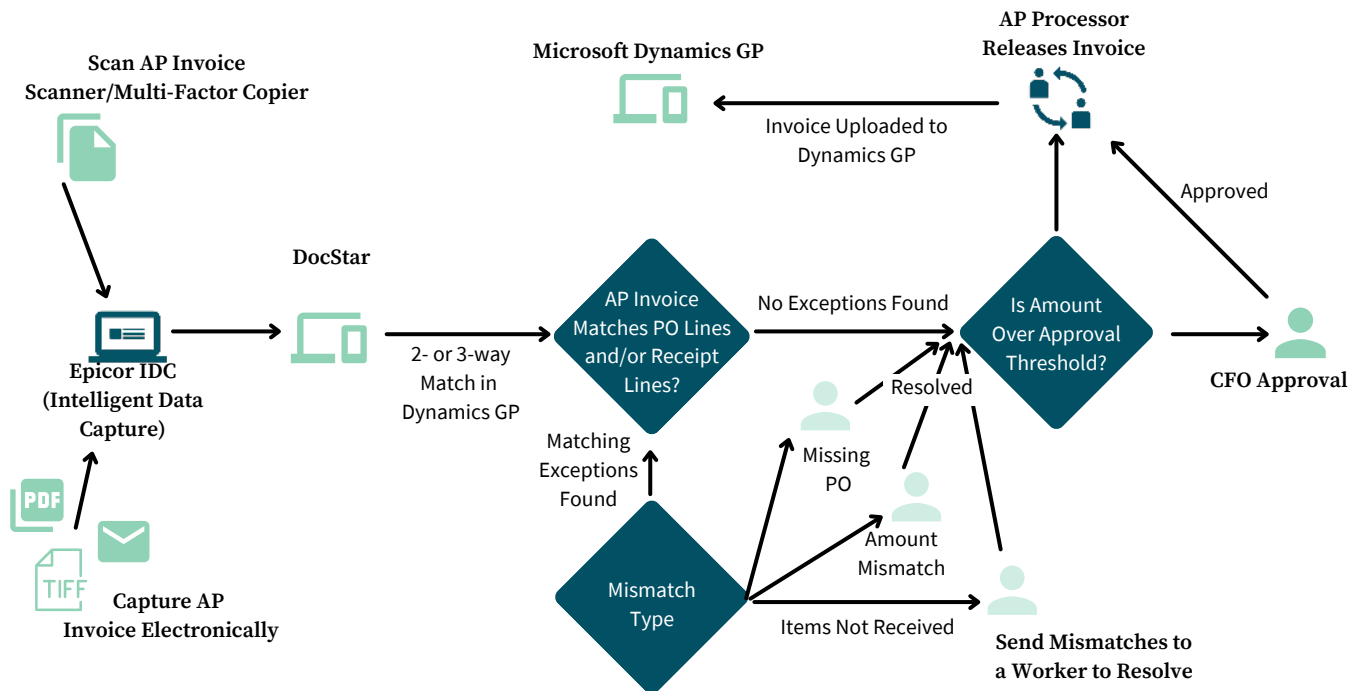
Scan AP Invoice
Scanner/Multi-Factor Copier

Epicor IDC
(Intelligent Data Capture)

PDF

TIFF

Capture AP
Invoice Electronically

DocStar

2- or 3-way
Match in
Dynamics GP

AP Invoice
Matches PO Lines
and/or Receipt
Lines?

Matching
Exceptions
Found

Mismatch
Type

Missing
PO

Amount
Mismatch

Items Not Received

Send Mismatches to
a Worker to Resolve

Resolved

No Exceptions Found

Is Amount
Over Approval
Threshold?

CFO Approval

Approved

AP Processor
Releases Invoice

Invoice Uploaded to
Dynamics GP

Microsoft Dynamics GP